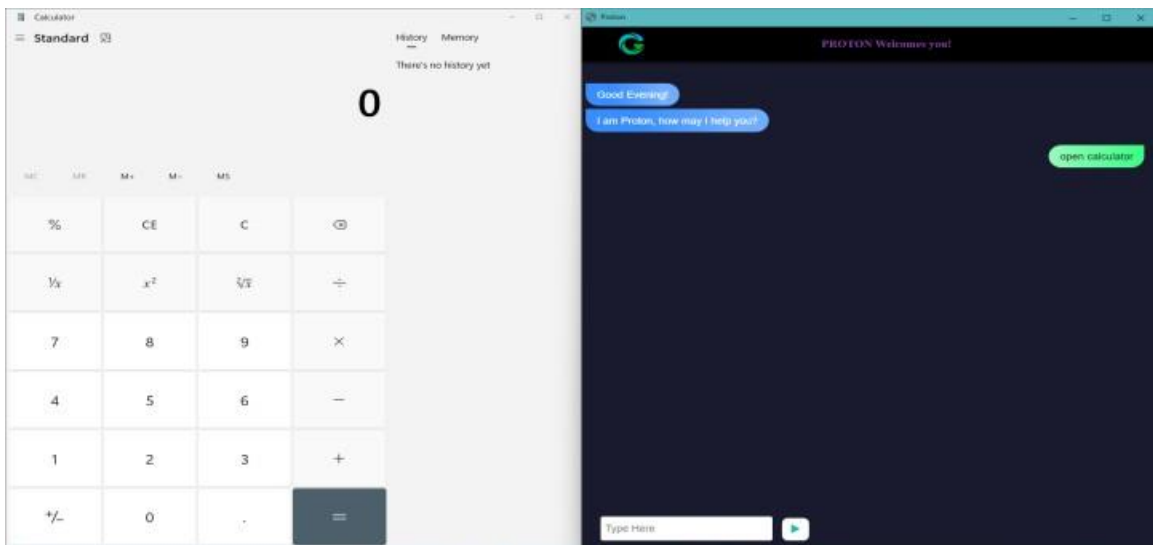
Calculator

Standard

History Memory

There's no history yet

0

MC MR M+ M- MS

| % | CE | C | ⌫ |
|---|---|---|---|
| $\frac{1}{x}$ | $x^2$ | $\sqrt[2]{x}$ | ÷ |
| 7 | 8 | 9 | × |
| 4 | 5 | 6 | − |
| 1 | 2 | 3 | + |
| +/- | 0 | . | = |

Proton

PROTON Welcomes you!

Good Evening!

I am Proton, how may I help you?

open calculator

Type Here